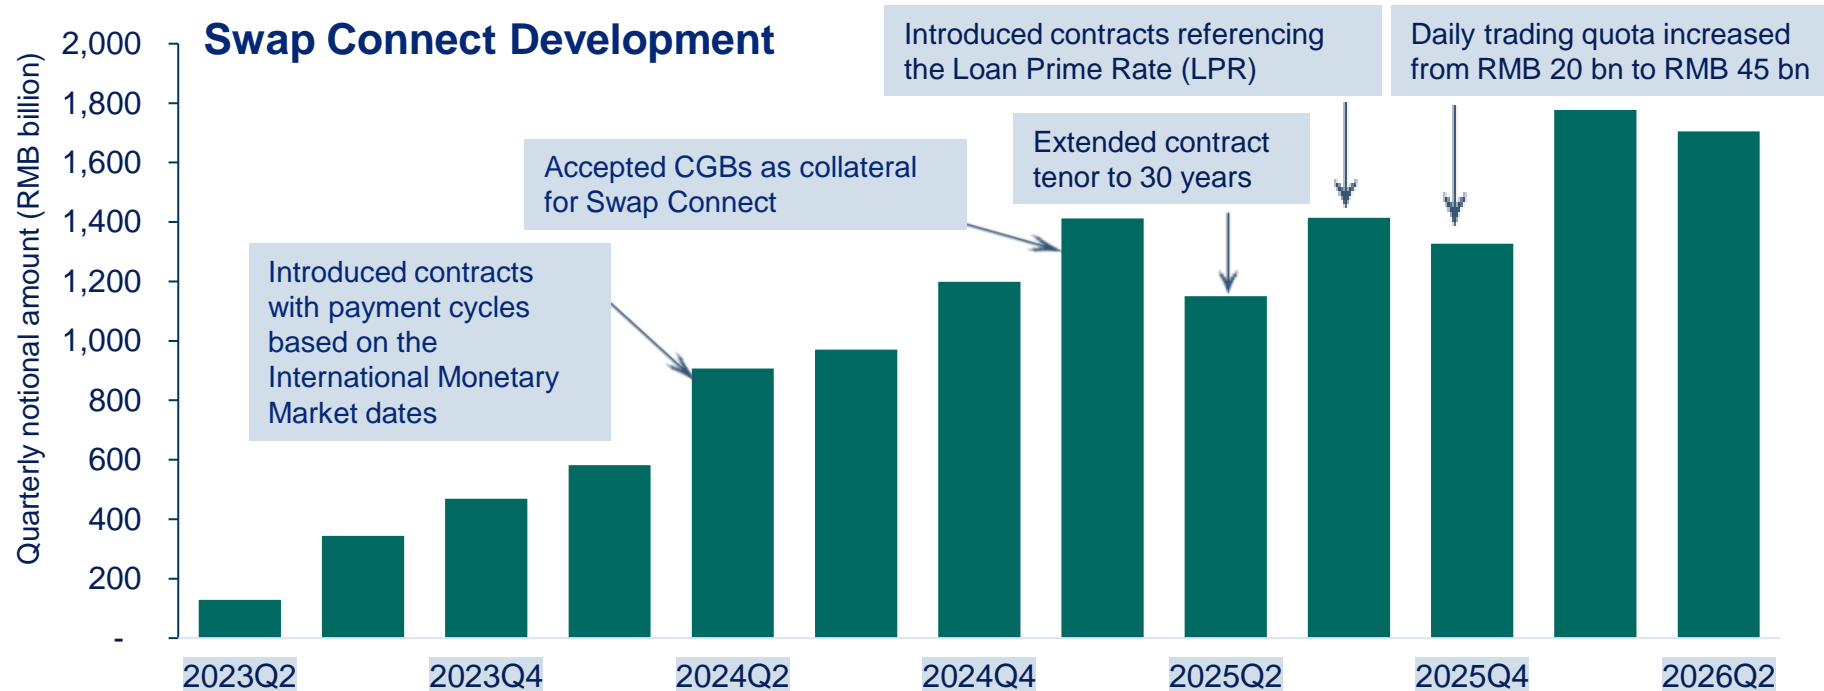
Swap Connect Development

Introduced contracts referencing the Loan Prime Rate (LPR)

Daily trading quota increased from RMB 20 bn to RMB 45 bn

Extended contract tenor to 30 years

Accepted CGBs as collateral for Swap Connect

Introduced contracts with payment cycles based on the International Monetary Market dates

Quarterly notional amount (RMB billion)

2,000
1,800
1,600
1,400
1,200
1,000
800
600
400
200
-

2023Q2 2023Q4 2024Q2 2024Q4 2025Q2 2025Q4 2026Q2